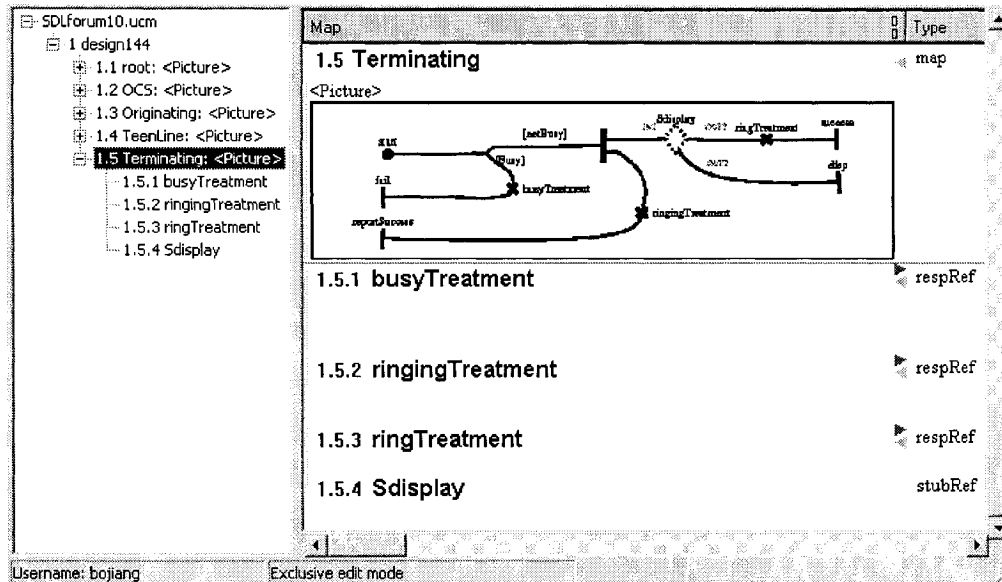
SDLforum10.ucm
1 design144
1.1 root: <Picture>
1.2 OCS: <Picture>
1.3 Originating: <Picture>
1.4 TeenLine: <Picture>
1.5 Terminating: <Picture>
1.5.1 busyTreatment
1.5.2 ringingTreatment
1.5.3 ringTreatment
1.5.4 Sdisplay

Map | Type

1.5 Terminating map

<Picture>

start [notBusy] Sdisplay IN1 OUT1 ringTreatment success [Busy] OUT2 fail busyTreatment disp reportSuccess ringingTreatment

1.5.1 busyTreatment respRef

1.5.2 ringingTreatment respRef

1.5.3 ringTreatment respRef

1.5.4 Sdisplay stubRef

Username: bojiang
Exclusive edit mode